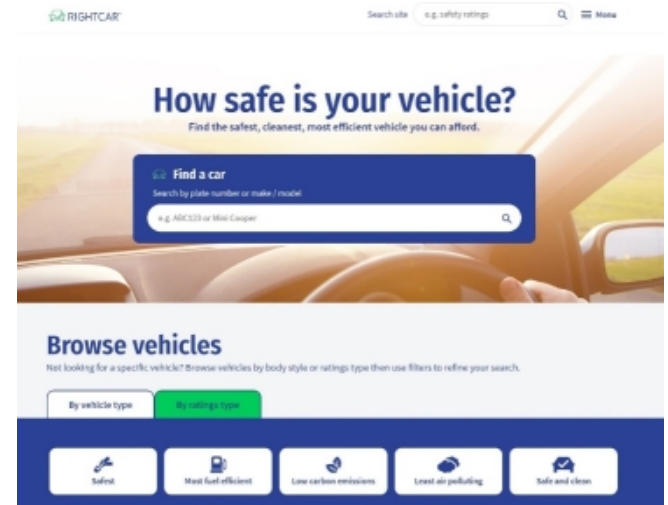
RIGHTCAR

Search site e.g. safety ratings Menu

How safe is your vehicle?

Find the safest, cleanest, most efficient vehicle you can afford.

Find a car

Search by plate number or make / model

e.g. ABC123 or Mini Cooper

Browse vehicles

Not looking for a specific vehicle? Browse vehicles by body style or ratings type then use filters to refine your search.

By vehicle type

By ratings type

Safest

Most fuel efficient

Low carbon emissions

Least air polluting

Safe and clean